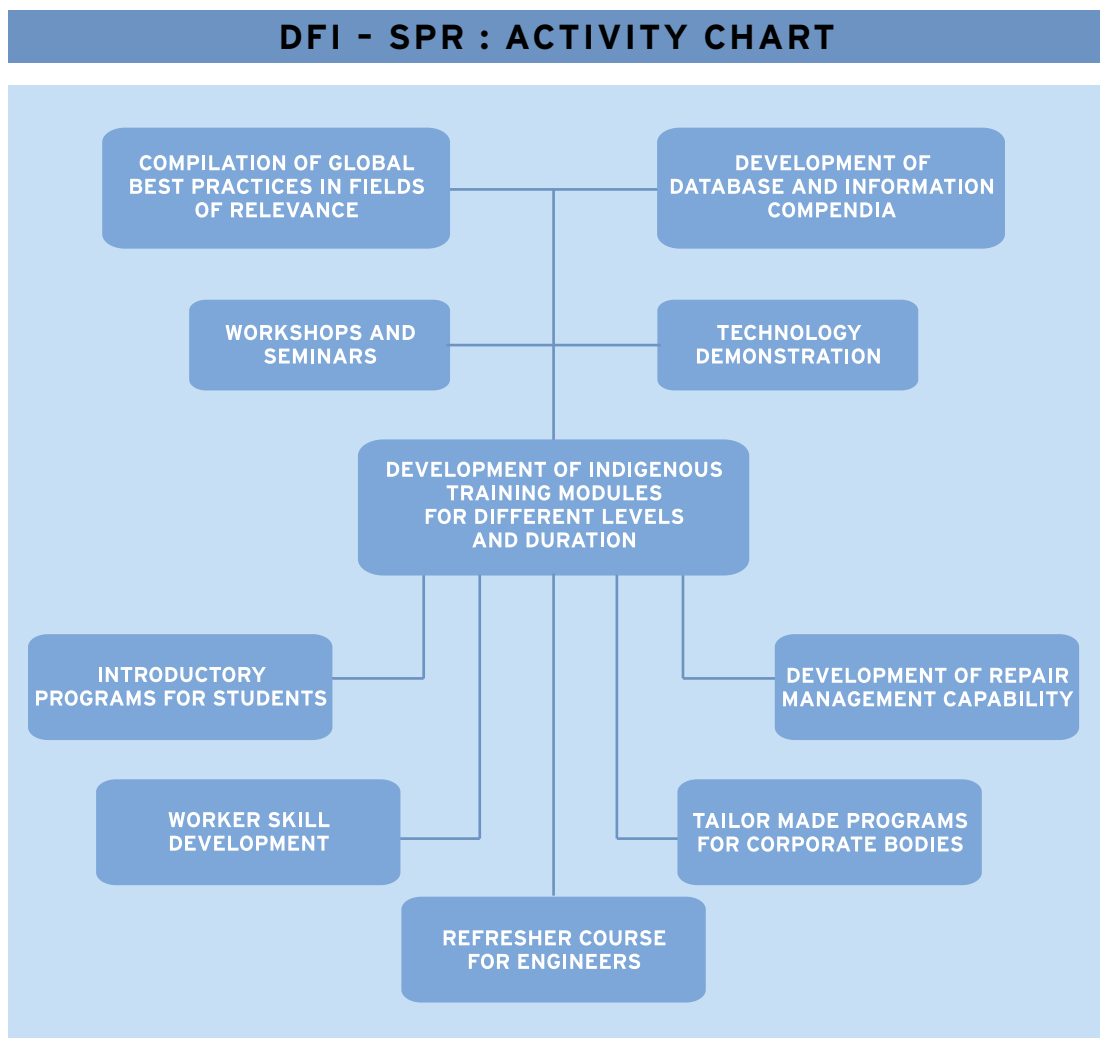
DFI - SPR : ACTIVITY CHART

COMPILATION OF GLOBAL BEST PRACTICES IN FIELDS OF RELEVANCE

DEVELOPMENT OF DATABASE AND INFORMATION COMPENDIA

WORKSHOPS AND SEMINARS

TECHNOLOGY DEMONSTRATION

DEVELOPMENT OF INDIGENOUS TRAINING MODULES FOR DIFFERENT LEVELS AND DURATION

INTRODUCTORY PROGRAMS FOR STUDENTS

DEVELOPMENT OF REPAIR MANAGEMENT CAPABILITY

WORKER SKILL DEVELOPMENT

TAILOR MADE PROGRAMS FOR CORPORATE BODIES

REFRESHER COURSE FOR ENGINEERS